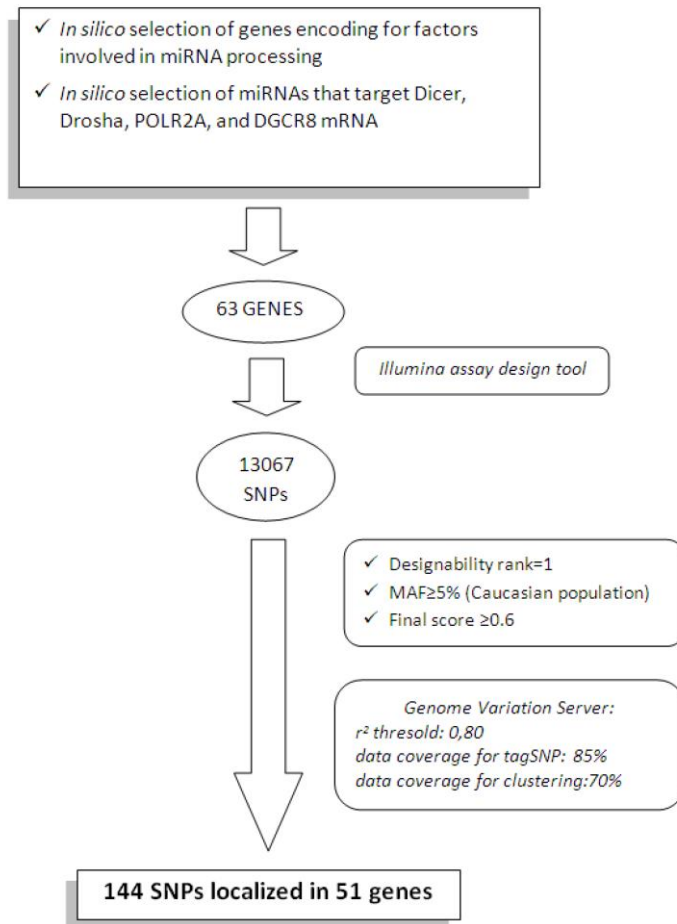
✓ *In silico* selection of genes encoding for factors involved in miRNA processing

✓ *In silico* selection of miRNAs that target Dicer, Drosha, POLR2A, and DGCR8 mRNA

63 GENES

*Illumina assay design tool*

13067 SNPs

✓ Designability rank=1
✓ MAF≥5% (Caucasian population)
✓ Final score ≥0.6

*Genome Variation Server:*
*$r^2$ thresold: 0,80*
*data coverage for tagSNP: 85%*
*data coverage for clustering:70%*

**144 SNPs localized in 51 genes**